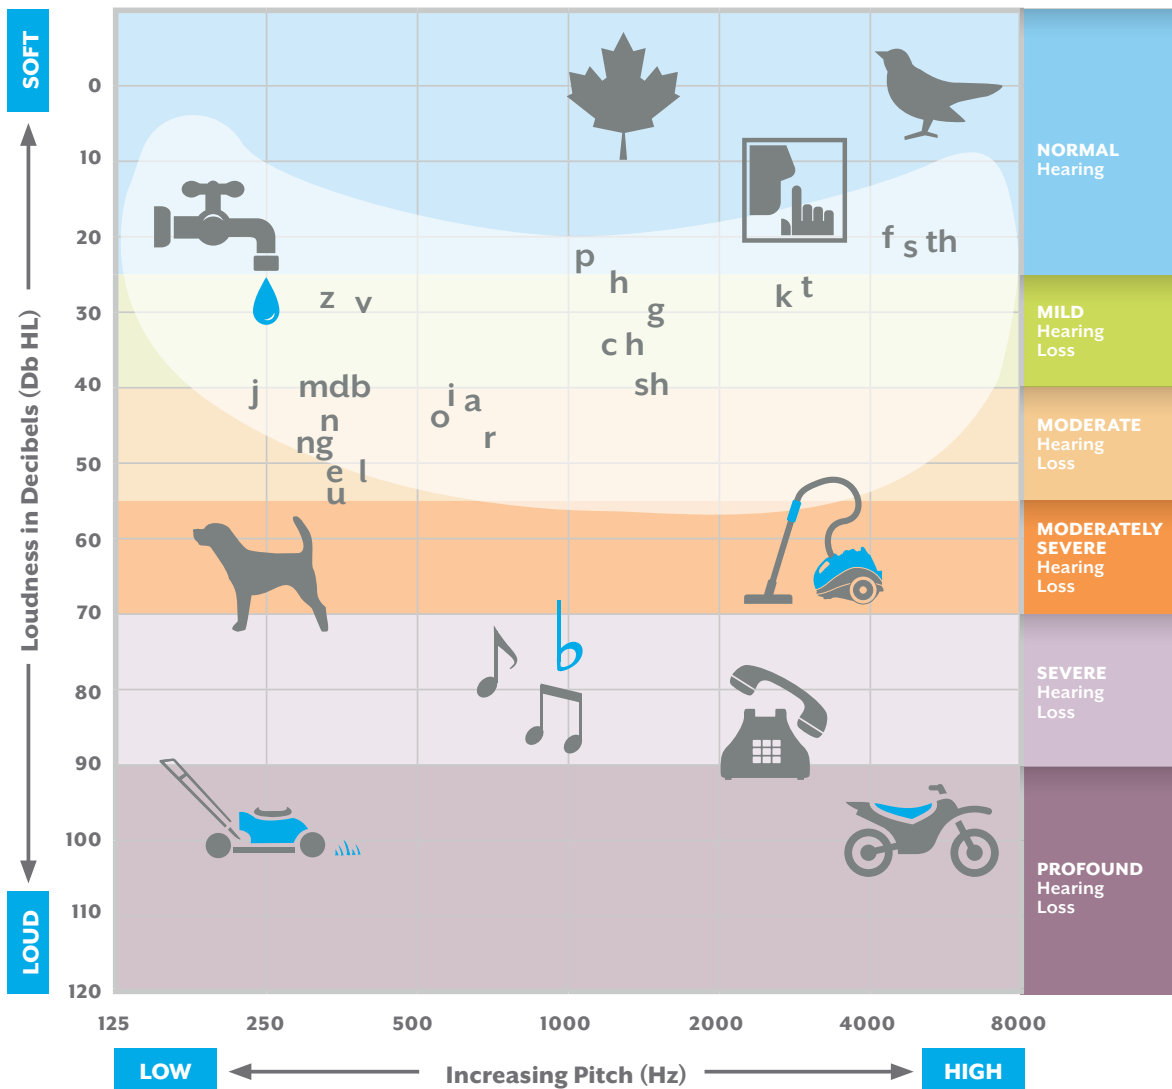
SOFT

Loudness in Decibels (Db HL)

LOUD

0
10
20
30
40
50
60
70
80
90
100
110
120

z v
j mdb
n
ng
e l
u
o i a
r
p
h
g
c h
sh
k t
f s th

NORMAL Hearing

MILD Hearing Loss

MODERATE Hearing Loss

MODERATELY SEVERE Hearing Loss

SEVERE Hearing Loss

PROFOUND Hearing Loss

125 250 500 1000 2000 4000 8000

LOW

Increasing Pitch (Hz)

HIGH